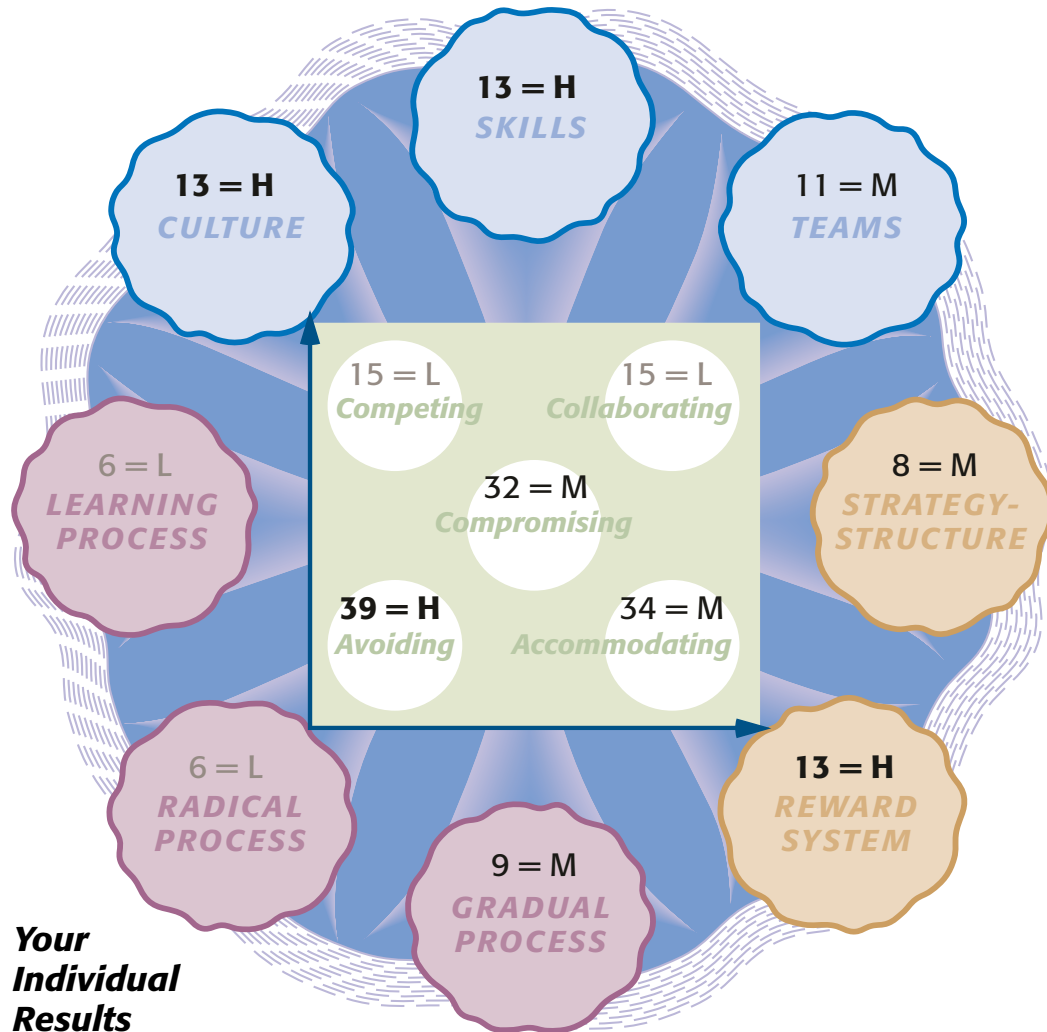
13 = H
SKILLS

13 = H
CULTURE

11 = M
TEAMS

15 = L
Competing

15 = L
Collaborating

6 = L
LEARNING PROCESS

32 = M
Compromising

8 = M
STRATEGY-STRUCTURE

39 = H
Avoiding

34 = M
Accommodating

6 = L
RADICAL PROCESS

13 = H
REWARD SYSTEM

9 = M
GRADUAL PROCESS

Your Individual Results